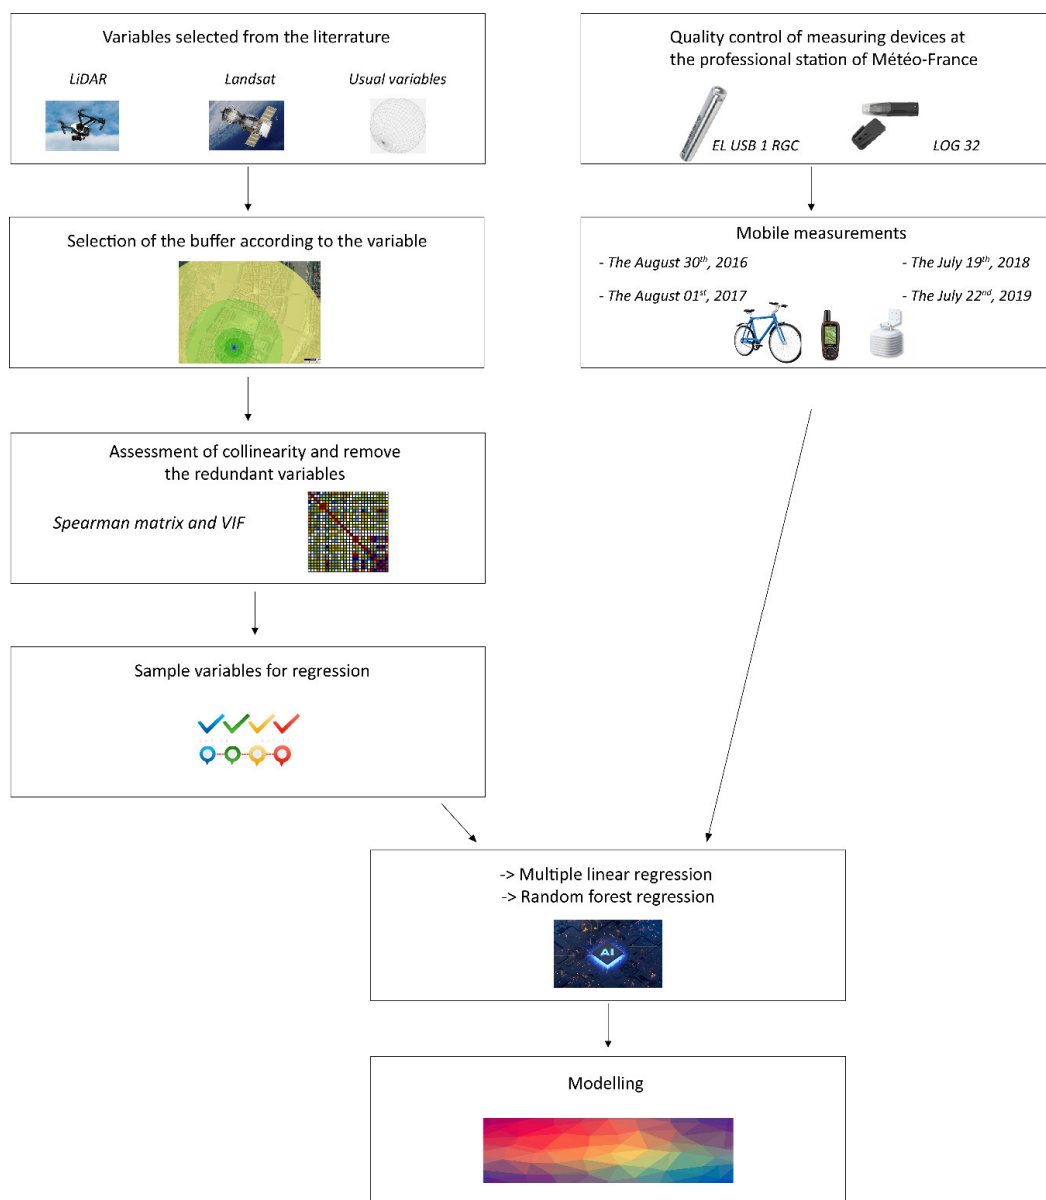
Variables selected from the literrature

LiDAR

Landsat

Usual variables

Quality control of measuring devices at the professional station of Météo-France

EL USB 1 RGC

LOG 32

Selection of the buffer according to the variable

Mobile measurements

- The August 30$^{th}$, 2016

- The July 19$^{th}$, 2018

- The August 01$^{st}$, 2017

- The July 22$^{nd}$, 2019

Assessment of collinearity and remove the redundant variables

Spearman matrix and VIF

Sample variables for regression

-> Multiple linear regression
-> Random forest regression

AI

Modelling